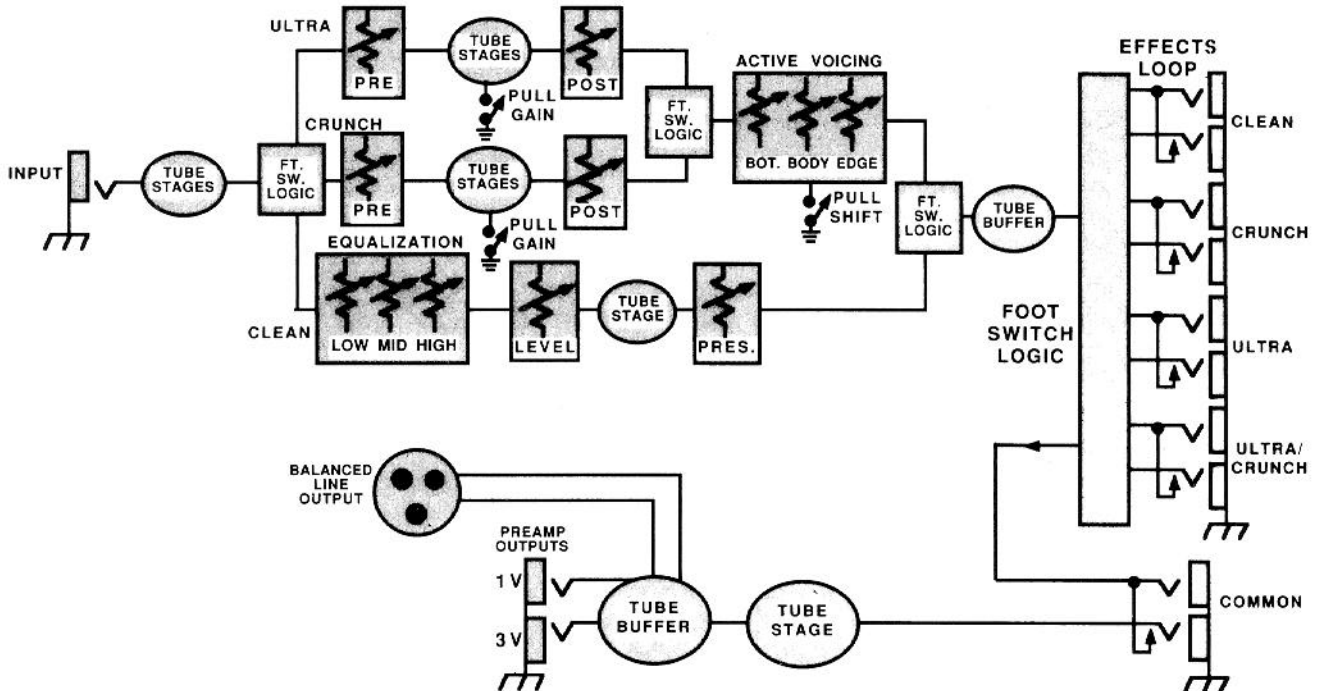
ULTRA
PRE
TUBE STAGES
POST
PULL GAIN
FT. SW. LOGIC
ACTIVE VOICING
BOT. BODY EDGE
PULL SHIFT
EFFECTS LOOP
CLEAN
INPUT
TUBE STAGES
FT. SW. LOGIC
CRUNCH
PRE
TUBE STAGES
POST
PULL GAIN
FT. SW. LOGIC
TUBE BUFFER
CRUNCH
EQUALIZATION
CLEAN
LOW MID HIGH
LEVEL
TUBE STAGE
PRES.
FOOT SWITCH LOGIC
ULTRA
ULTRA/ CRUNCH
BALANCED LINE OUTPUT
PREAMP OUTPUTS
1 V
3 V
TUBE BUFFER
TUBE STAGE
COMMON